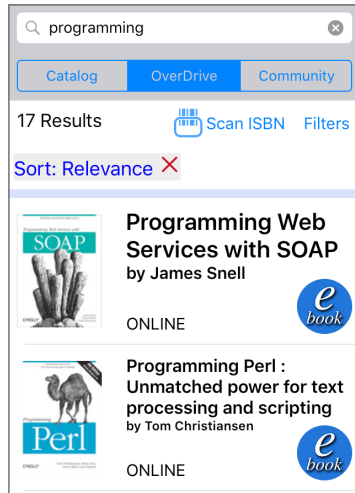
programming

Catalog | OverDrive | Community

17 Results

Scan ISBN Filters

Sort: Relevance ×

Programming Web Services with SOAP

SOAP

O'REILLY

Programming Web Services with SOAP
by James Snell

e book

ONLINE

Programming

Perl

O'REILLY

Programming Perl : Unmatched power for text processing and scripting
by Tom Christiansen

e book

ONLINE